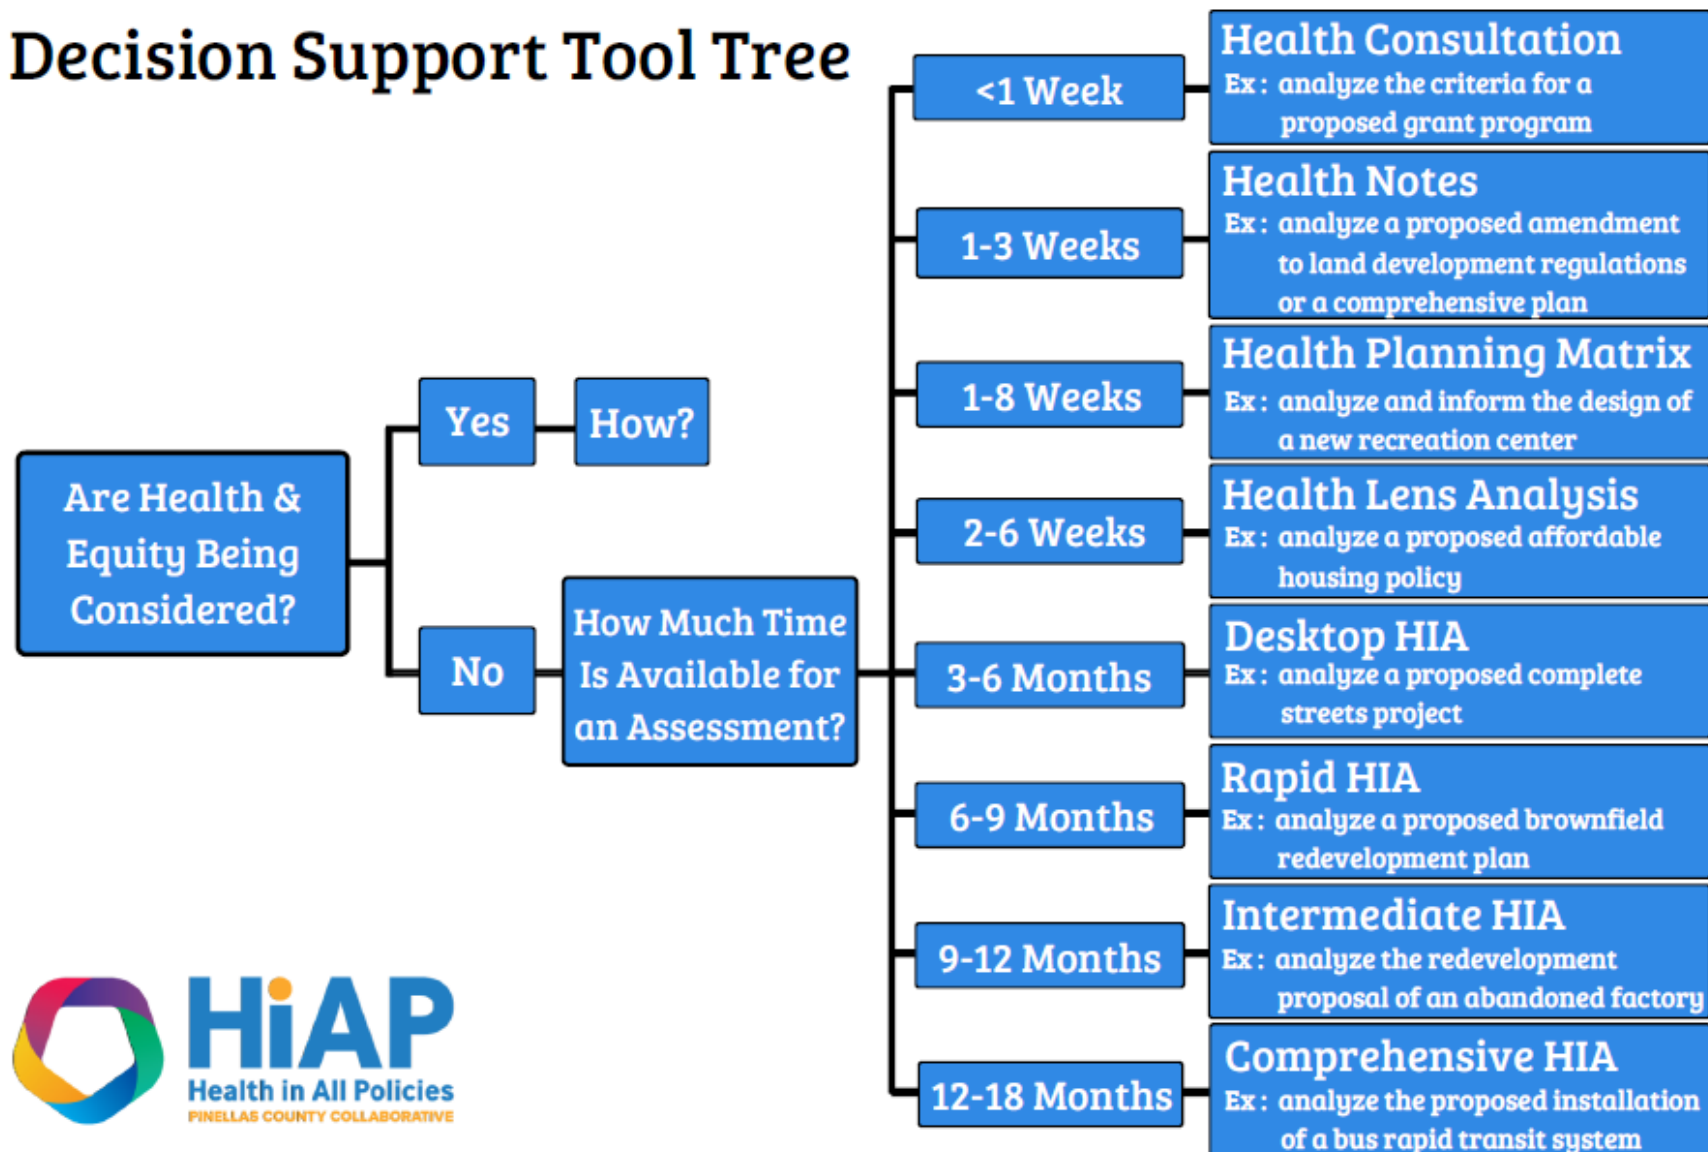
Decision Support Tool Tree

Are Health & Equity Being Considered?

Yes

How?

No

How Much Time Is Available for an Assessment?

<1 Week

Health Consultation
Ex: analyze the criteria for a proposed grant program

1-3 Weeks

Health Notes
Ex: analyze a proposed amendment to land development regulations or a comprehensive plan

1-8 Weeks

Health Planning Matrix
Ex: analyze and inform the design of a new recreation center

2-6 Weeks

Health Lens Analysis
Ex: analyze a proposed affordable housing policy

3-6 Months

Desktop HIA
Ex: analyze a proposed complete streets project

6-9 Months

Rapid HIA
Ex: analyze a proposed brownfield redevelopment plan

9-12 Months

Intermediate HIA
Ex: analyze the redevelopment proposal of an abandoned factory

12-18 Months

Comprehensive HIA
Ex: analyze the proposed installation of a bus rapid transit system

HiAP
Health in All Policies
PINELLAS COUNTY COLLABORATIVE